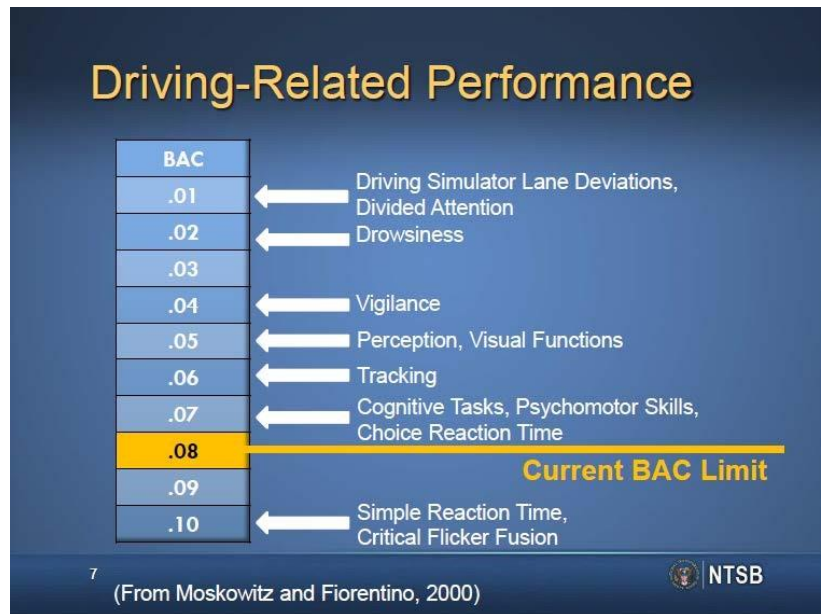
Driving-Related Performance

| BAC | |
|---|---|
| .01 | Driving Simulator Lane Deviations, Divided Attention |
| .02 | Drowsiness |
| .03 | |
| .04 | Vigilance |
| .05 | Perception, Visual Functions |
| .06 | Tracking |
| .07 | Cognitive Tasks, Psychomotor Skills, Choice Reaction Time |
| .08 | Current BAC Limit |
| .09 | |
| .10 | Simple Reaction Time, Critical Flicker Fusion |

7

(From Moskowitz and Fiorentino, 2000)

NTSB